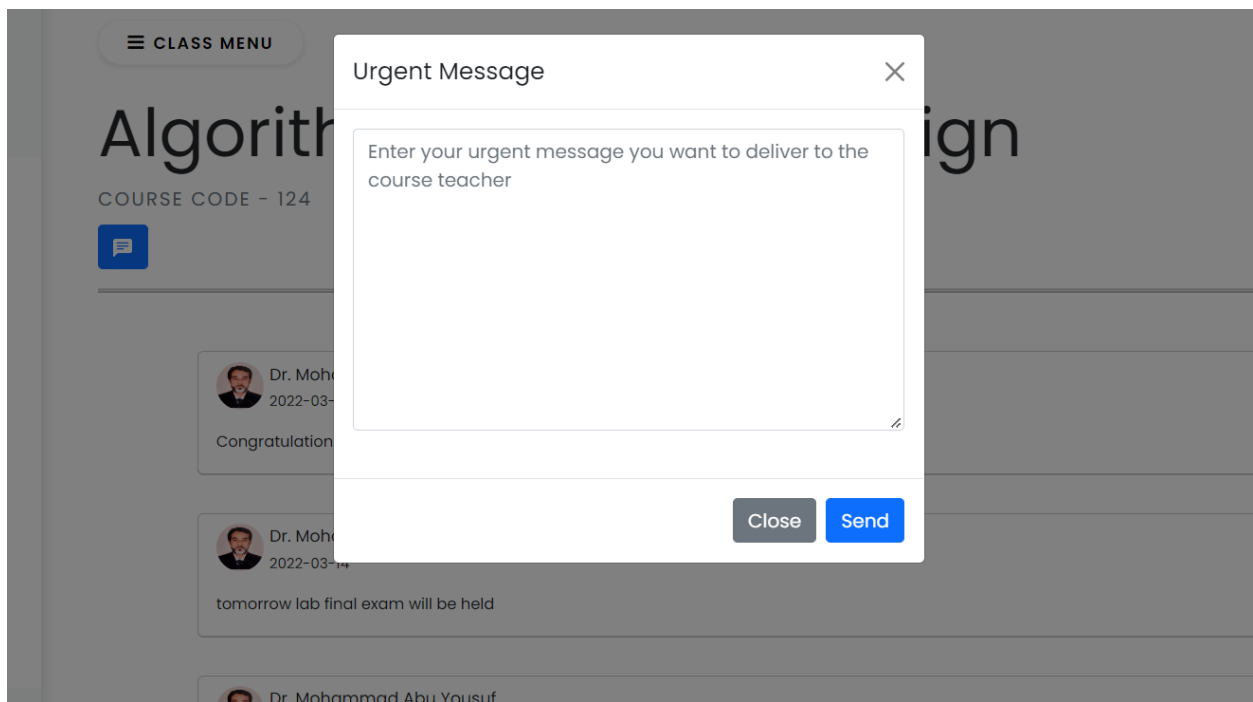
CLASS MENU

Algorith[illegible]ign

COURSE CODE - 124

Urgent Message

Enter your urgent message you want to deliver to the course teacher

Close
Send

Dr. Moh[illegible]
2022-03-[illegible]

Congratulation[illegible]

Dr. Moh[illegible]
2022-03-14

tomorrow lab final exam will be held

Dr. Mohammad Abu Yousuf